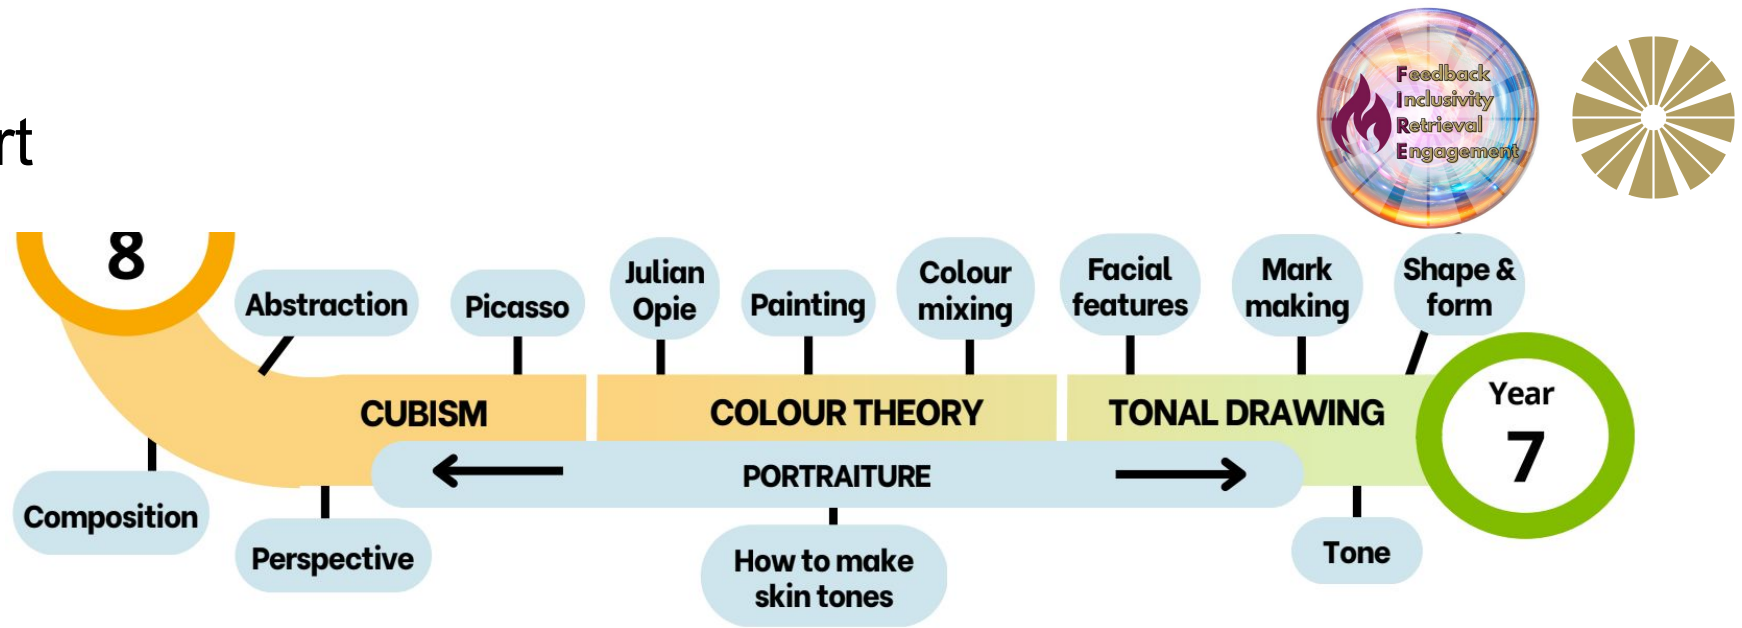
rt

Feedback
Inclusivity
Retrieval
Engagement

8

Abstraction

Picasso

Julian Opie

Painting

Colour mixing

Facial features

Mark making

Shape & form

CUBISM

COLOUR THEORY

TONAL DRAWING

Year 7

PORTRAITURE

Composition

Perspective

How to make skin tones

Tone